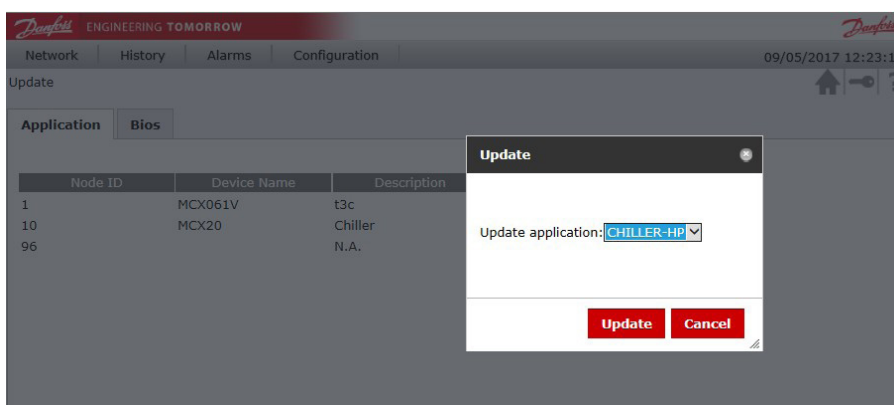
Danfoss ENGINEERING TOMORROW Danfoss

Network History Alarms Configuration 09/05/2017 12:23:1

Update

Application Bios

| Node ID | Device Name | Description |
|---|---|---|
| 1 | MCX061V | t3c |
| 10 | MCX20 | Chiller |
| 96 | | N.A. |

Update

Update application: CHILLER-HP

Update Cancel